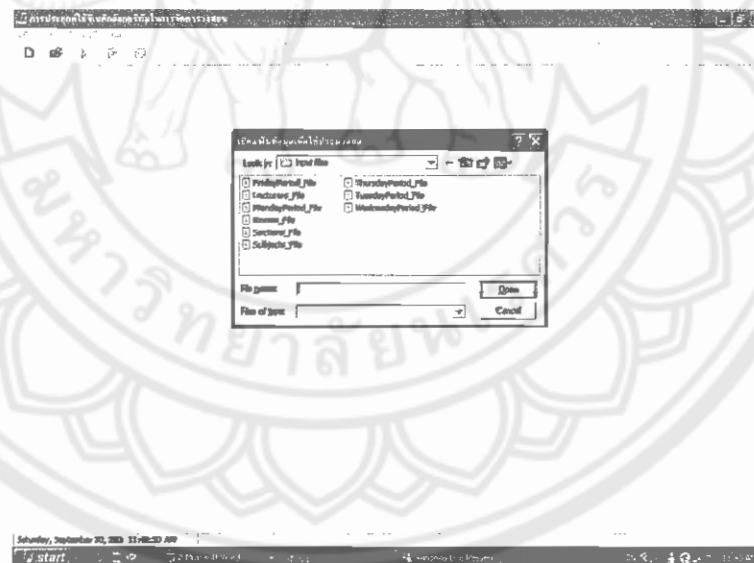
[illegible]

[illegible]

Look in: Input files

FridayPeriod_File
Lecturers_File
MondayPeriod_File
Rooms_File
Sections_File
Subjects_File
ThursdayPeriod_File
TuesdayPeriod_File
WednesdayPeriod_File

File name:
Open
Files of type:
Cancel

Saturday, September 30, 2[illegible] 11:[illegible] AM

start